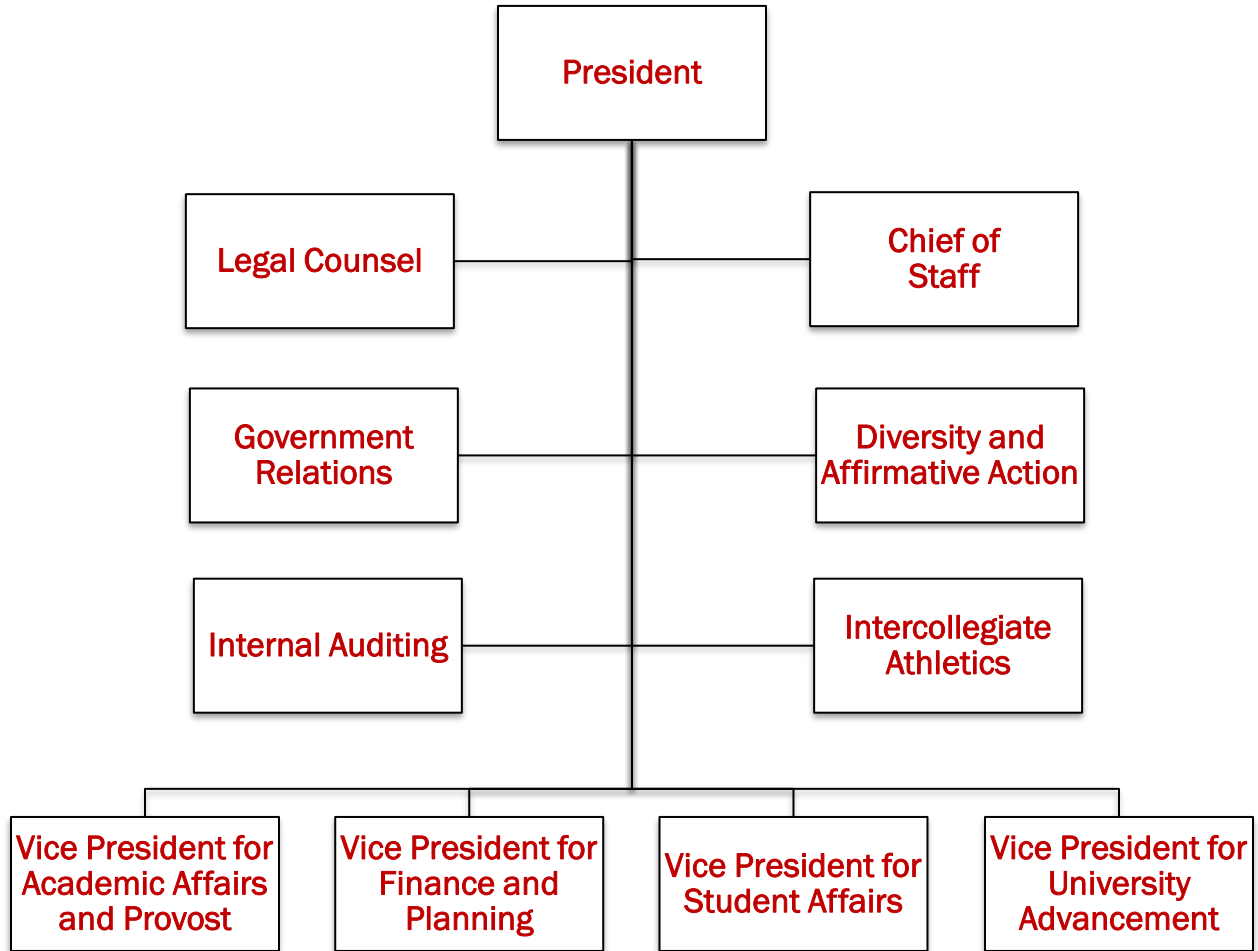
President

Legal Counsel

Chief of Staff

Government Relations

Diversity and Affirmative Action

Internal Auditing

Intercollegiate Athletics

Vice President for Academic Affairs and Provost

Vice President for Finance and Planning

Vice President for Student Affairs

Vice President for University Advancement